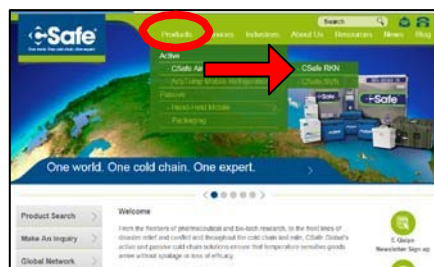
Safe

One world. One cold chain. One expert.

Search

Products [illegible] Industries About Us Resources News Blog

Active

CSafe A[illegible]

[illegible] Mobile Refrigeration

Passive

Hand-Held Mobile

Packaging

CSafe RKN

CSafe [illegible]

CSafe

One world. One cold chain. One expert.

Product Search

Make An Inquiry

Global Network

Welcome

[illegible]

CSafe Newsletter Sign up